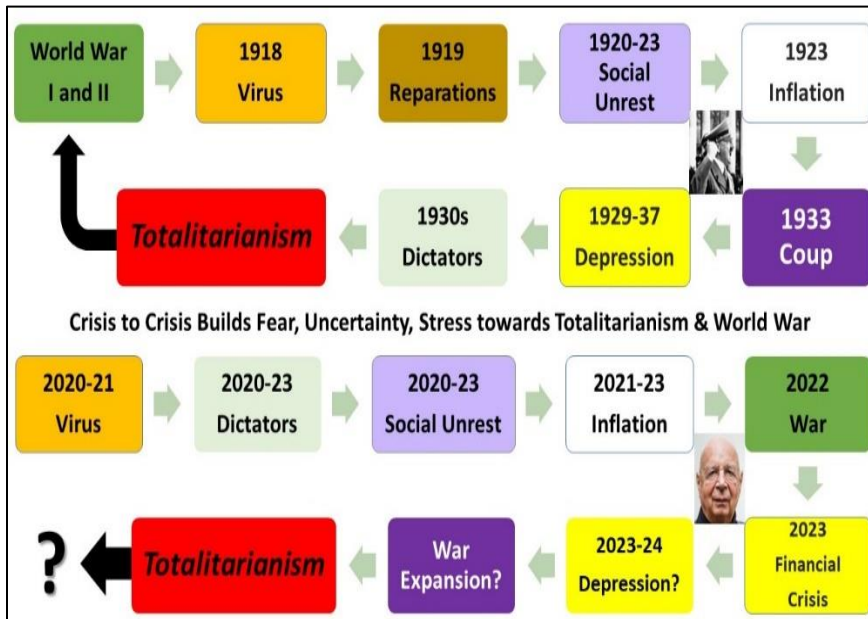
World War I and II

1918 Virus

1919 Reparations

1920-23 Social Unrest

1923 Inflation

1933 Coup

1929-37 Depression

1930s Dictators

Totalitarianism

Crisis to Crisis Builds Fear, Uncertainty, Stress towards Totalitarianism & World War

2020-21 Virus

2020-23 Dictators

2020-23 Social Unrest

2021-23 Inflation

2022 War

2023 Financial Crisis

2023-24 Depression?

War Expansion?

Totalitarianism

?